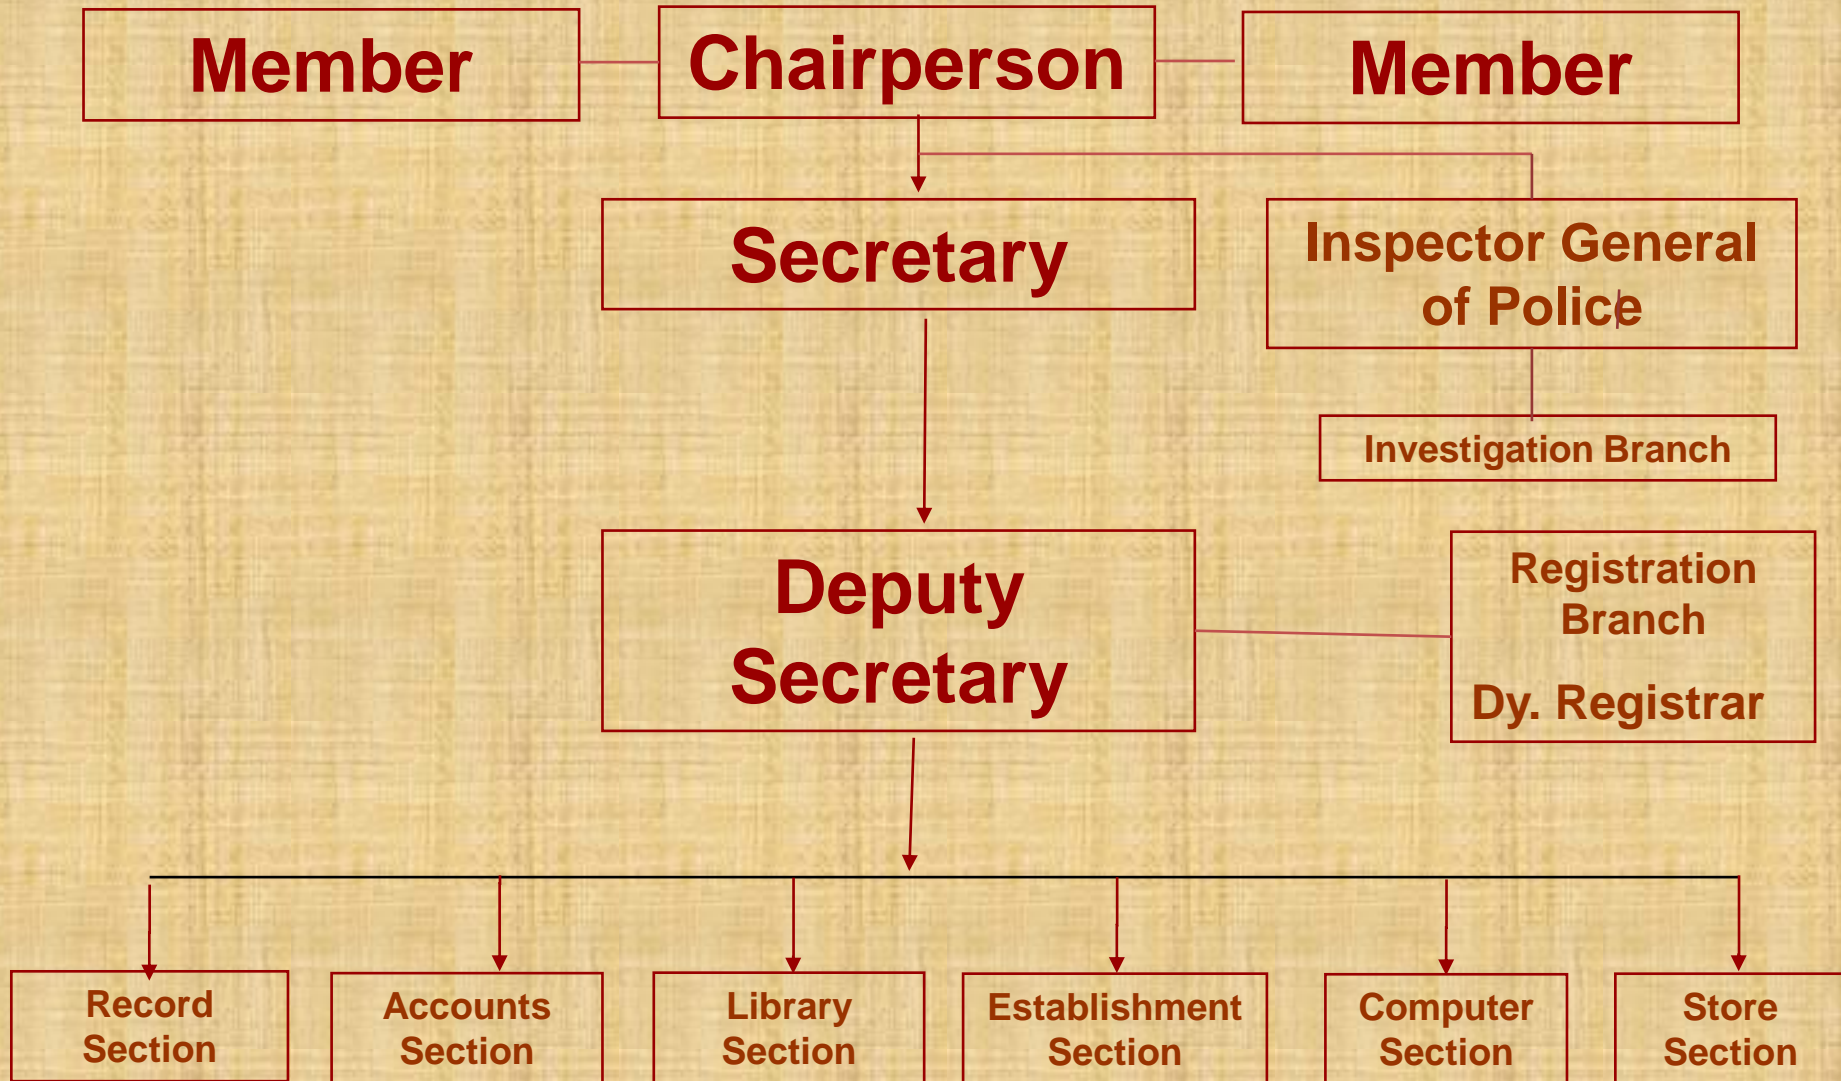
Member

Chairperson

Member

Secretary

Inspector General of Police

Investigation Branch

Deputy Secretary

Registration Branch

Dy. Registrar

Record Section

Accounts Section

Library Section

Establishment Section

Computer Section

Store Section